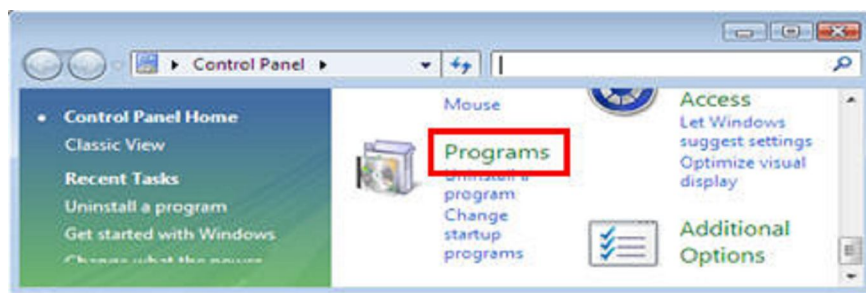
Control Panel

Control Panel Home
Classic View

Recent Tasks
Uninstall a program
Get started with Windows
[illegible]

Mouse

Programs
Uninstall a program
Change startup programs

Access
Let Windows suggest settings
Optimize visual display

Additional Options